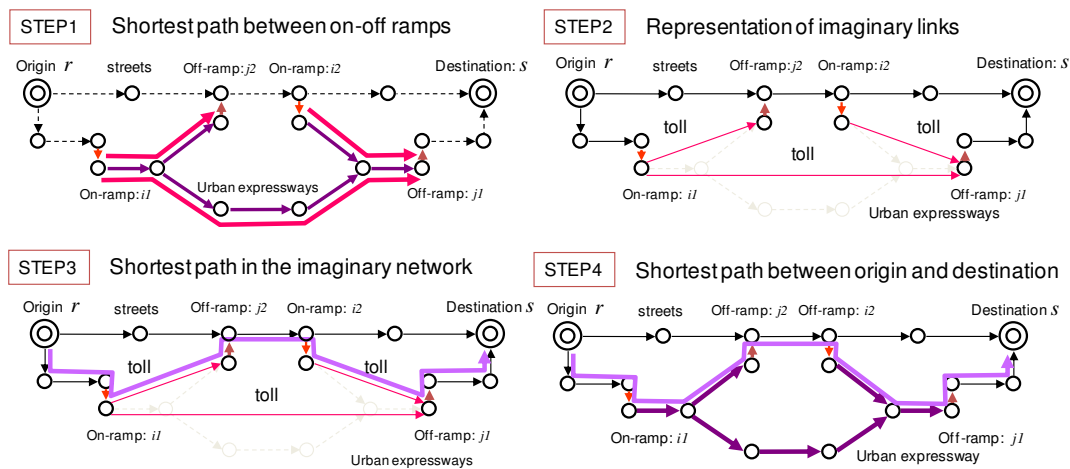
STEP1 Shortest path between on-off ramps

Origin $r$ streets Off-ramp: $j2$ On-ramp: $i2$ Destination: $s$

On-ramp: $i1$ Urban expressways Off-ramp: $j1$

STEP2 Representation of imaginary links

Origin $r$ streets Off-ramp: $j2$ On-ramp: $i2$ Destination: $s$

toll toll toll

On-ramp: $i1$ Off-ramp: $j1$ Urban expressways

STEP3 Shortest path in the imaginary network

Origin $r$ streets Off-ramp: $j2$ On-ramp: $i2$ Destination $s$

toll toll toll

On-ramp: $i1$ Off-ramp: $j1$ Urban expressways

STEP4 Shortest path between origin and destination

Origin $r$ streets Off-ramp: $j2$ Off-ramp: $i2$ Destination $s$

On-ramp: $i1$ Off-ramp: $j1$ Urban expressway